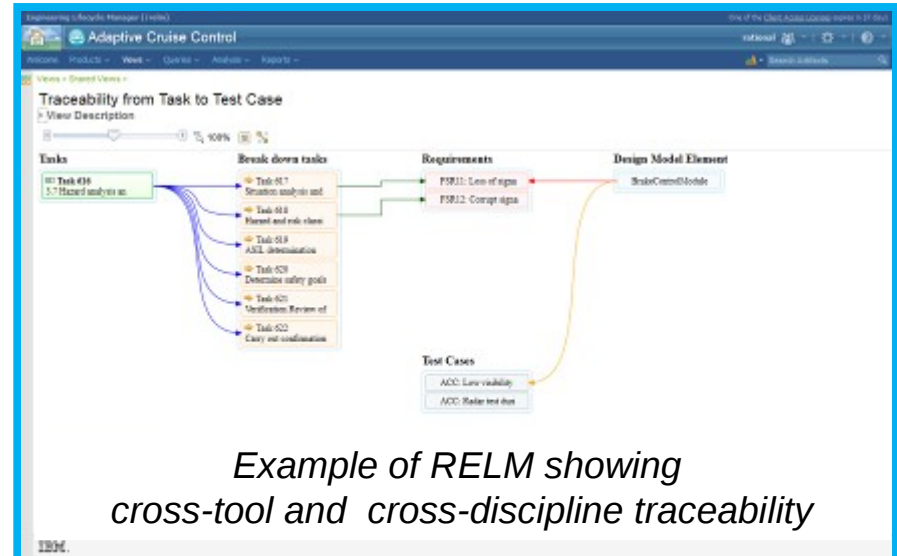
Engineering Lifecycle Manager ([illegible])

Adaptive Cruise Control

rational

Welcome Products Views Queries Analysis Reports

Search Artifacts

Views > Shared Views >

Traceability from Task to Test Case

View Description

100%

Tasks

Task 616
5.7 Hazard analysis an

Break down tasks

Task 617
Situation analysis and

Task 618
Hazard and risk classi

Task 619
ASIL determination

Task 620
Determine safety goals

Task 621
Verification Review of

Task 622
Carry out confirmation

Requirements

FSR11: Loss of signa

FSR12: Corrupt signa

Design Model Element

BrakeControlModule

Test Cases

ACC: Low visibility

ACC: Radar test duri

Example of RELM showing cross-tool and cross-discipline traceability

IBM.